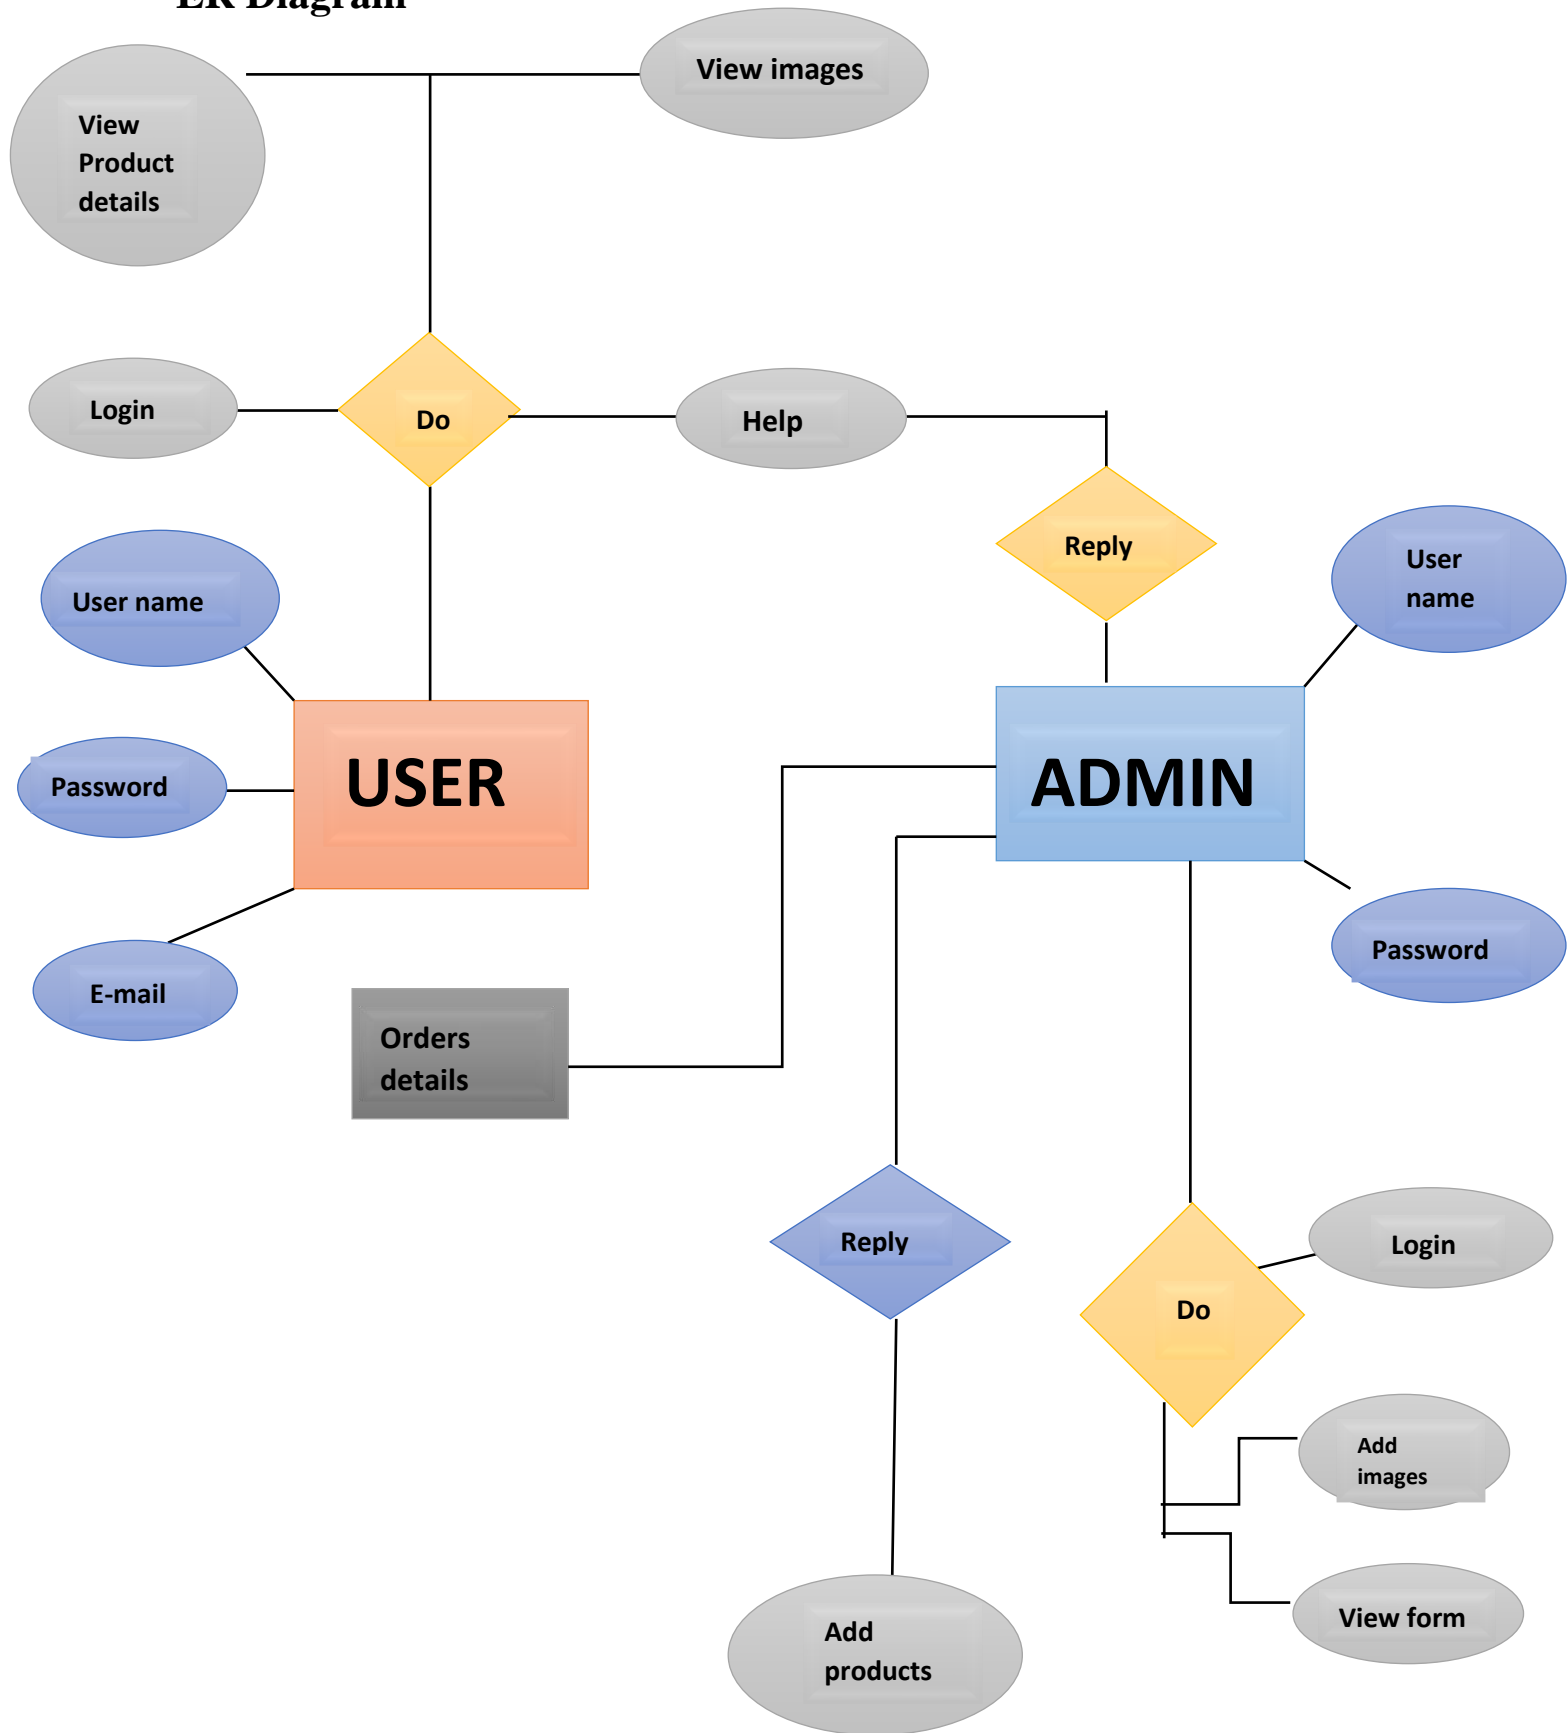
ER Diagram

View Product details

View images

Login

Do

Help

Reply

User name

User name

USER

ADMIN

Password

Password

E-mail

Orders details

Reply

Login

Do

Add images

View form

Add products